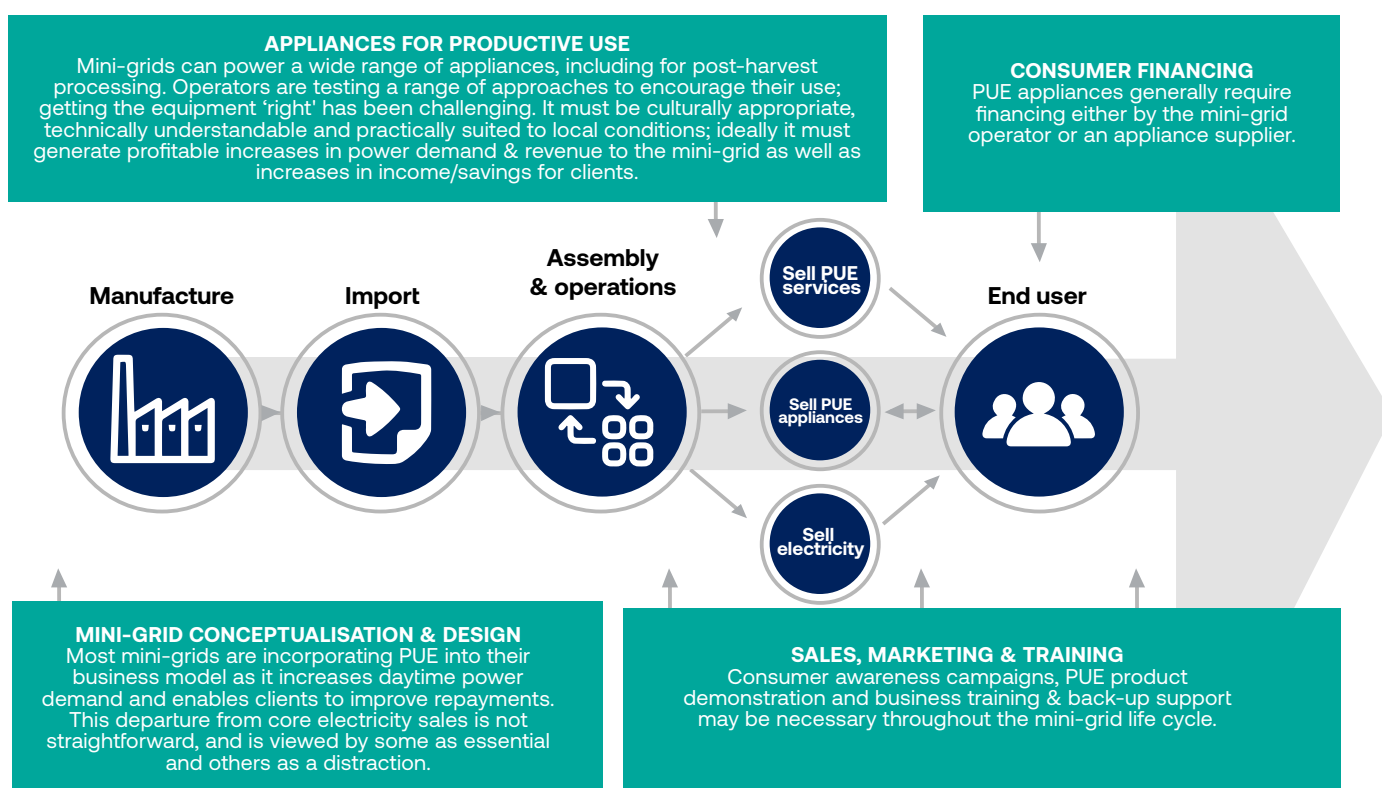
APPLIANCES FOR PRODUCTIVE USE
Mini-grids can power a wide range of appliances, including for post-harvest processing. Operators are testing a range of approaches to encourage their use; getting the equipment 'right' has been challenging. It must be culturally appropriate, technically understandable and practically suited to local conditions; ideally it must generate profitable increases in power demand & revenue to the mini-grid as well as increases in income/savings for clients.

CONSUMER FINANCING
PUE appliances generally require financing either by the mini-grid operator or an appliance supplier.

Manufacture

Import

Assembly & operations

Sell PUE services

Sell PUE appliances

Sell electricity

End user

MINI-GRID CONCEPTUALISATION & DESIGN
Most mini-grids are incorporating PUE into their business model as it increases daytime power demand and enables clients to improve repayments. This departure from core electricity sales is not straightforward, and is viewed by some as essential and others as a distraction.

SALES, MARKETING & TRAINING
Consumer awareness campaigns, PUE product demonstration and business training & back-up support may be necessary throughout the mini-grid life cycle.